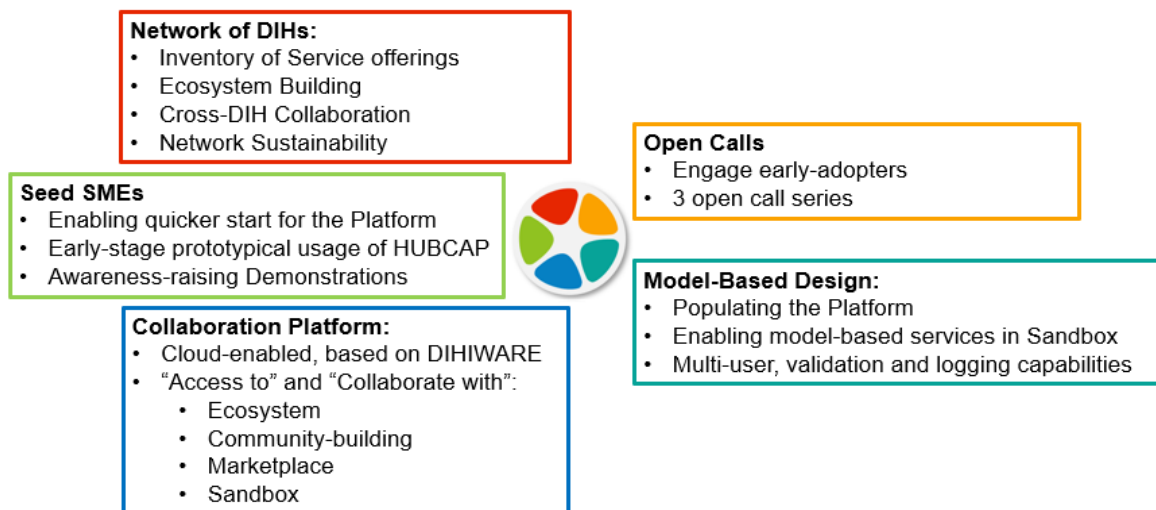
Network of DIHs:
• Inventory of Service offerings
• Ecosystem Building
• Cross-DIH Collaboration
• Network Sustainability

Open Calls
• Engage early-adopters
• 3 open call series

Seed SMEs
• Enabling quicker start for the Platform
• Early-stage prototypical usage of HUBCAP
• Awareness-raising Demonstrations

Model-Based Design:
• Populating the Platform
• Enabling model-based services in Sandbox
• Multi-user, validation and logging capabilities

Collaboration Platform:
• Cloud-enabled, based on DIHIWARE
• “Access to” and “Collaborate with”:
  • Ecosystem
  • Community-building
  • Marketplace
  • Sandbox